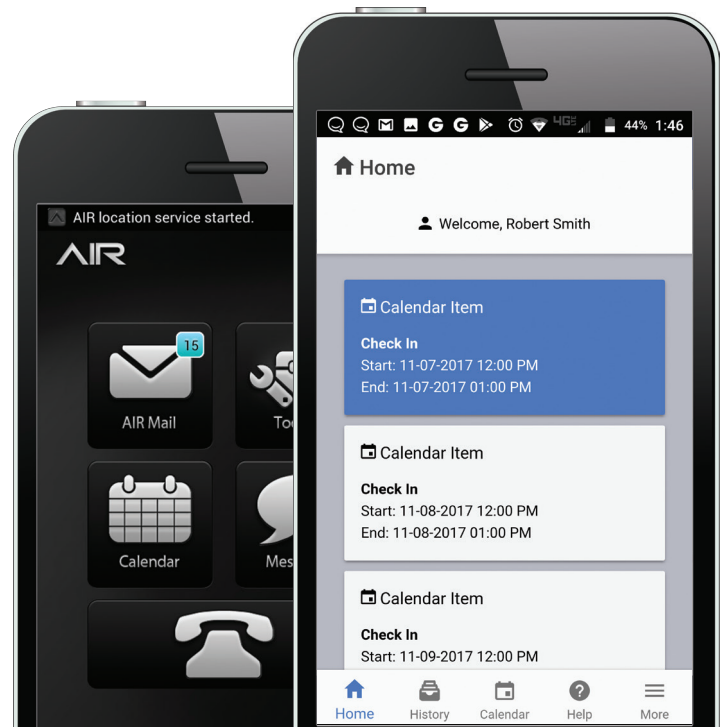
AIR location service started.

AIR

15

AIR Mail

To

Calendar

Mes

44% 1:46

Home

Welcome, Robert Smith

Calendar Item

Check In

Start: 11-07-2017 12:00 PM

End: 11-07-2017 01:00 PM

Calendar Item

Check In

Start: 11-08-2017 12:00 PM

End: 11-08-2017 01:00 PM

Calendar Item

Check In

Start: 11-09-2017 12:00 PM

Home History Calendar Help More